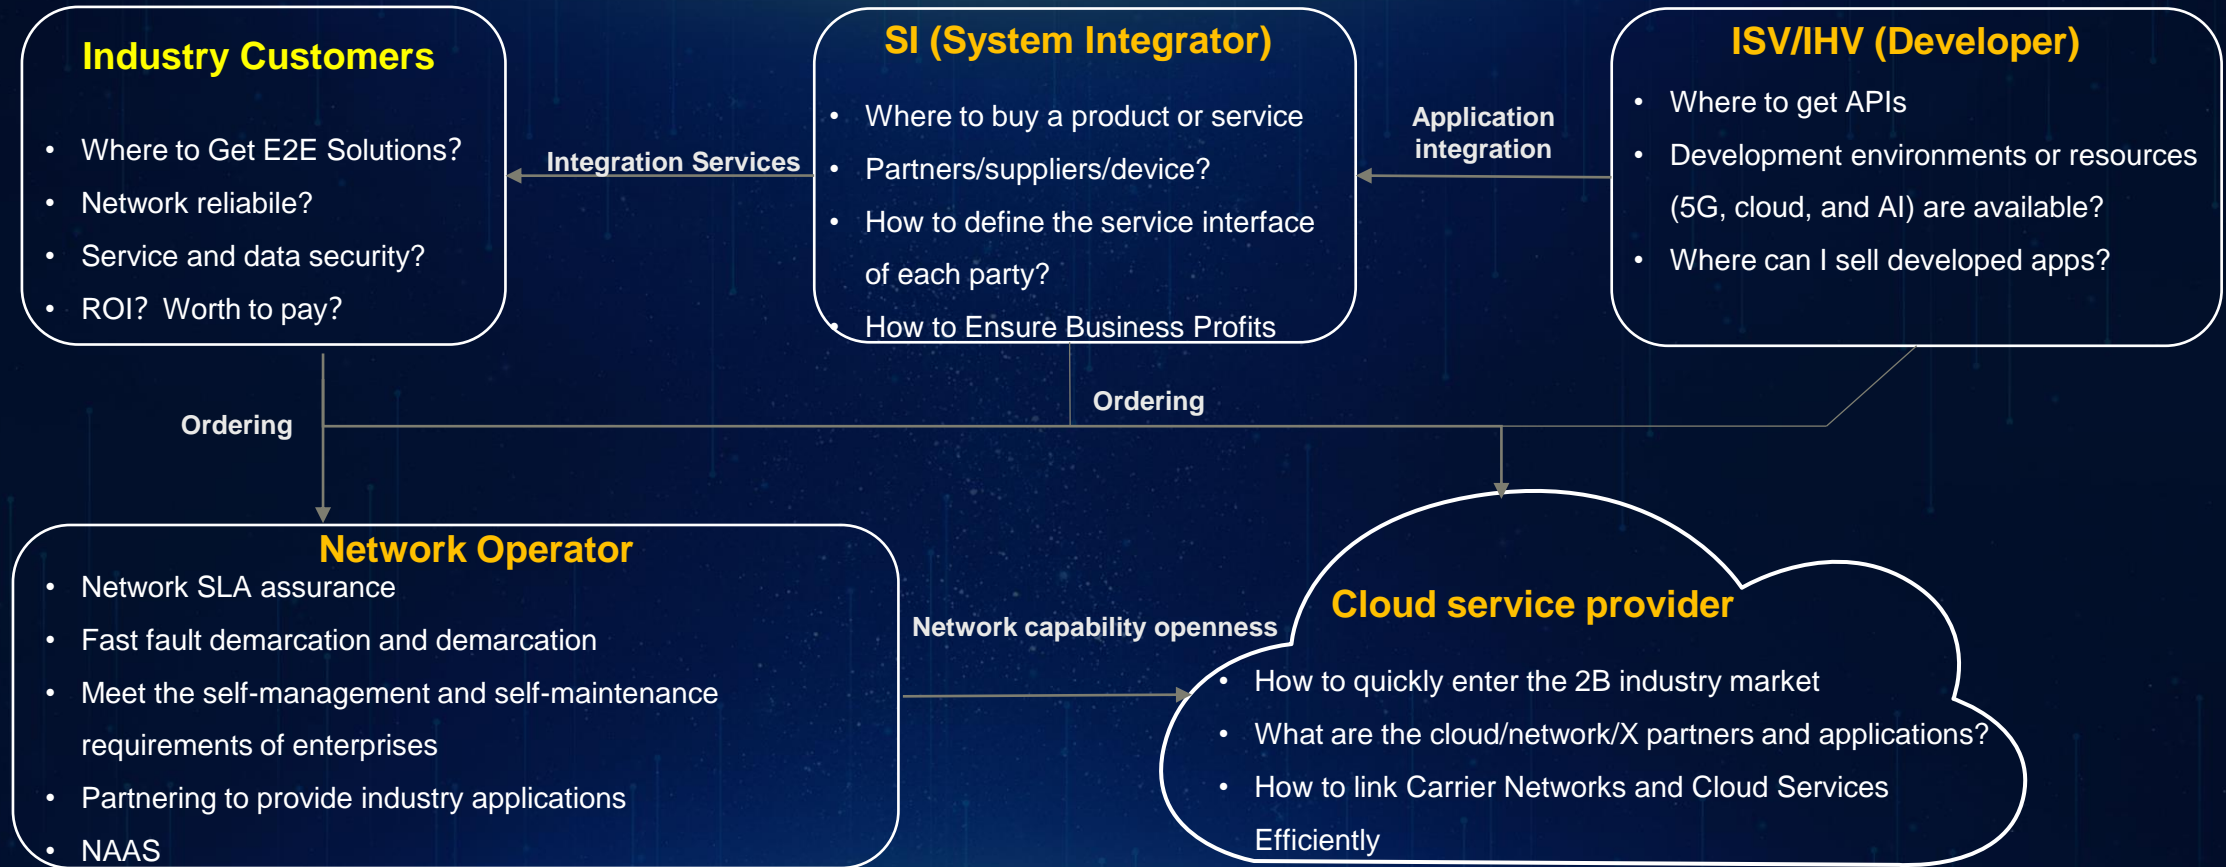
Industry Customers

- Where to Get E2E Solutions?
- Network reliabile?
- Service and data security?
- ROI? Worth to pay?

Integration Services

SI (System Integrator)

- Where to buy a product or service
- Partners/suppliers/device?
- How to define the service interface of each party?
- How to Ensure Business Profits

Application integration

ISV/IHV (Developer)

- Where to get APIs
- Development environments or resources (5G, cloud, and AI) are available?
- Where can I sell developed apps?

Ordering

Ordering

Network Operator

- Network SLA assurance
- Fast fault demarcation and demarcation
- Meet the self-management and self-maintenance requirements of enterprises
- Partnering to provide industry applications
- NAAS

Network capability openness

Cloud service provider

- How to quickly enter the 2B industry market
- What are the cloud/network/X partners and applications?
- How to link Carrier Networks and Cloud Services Efficiently